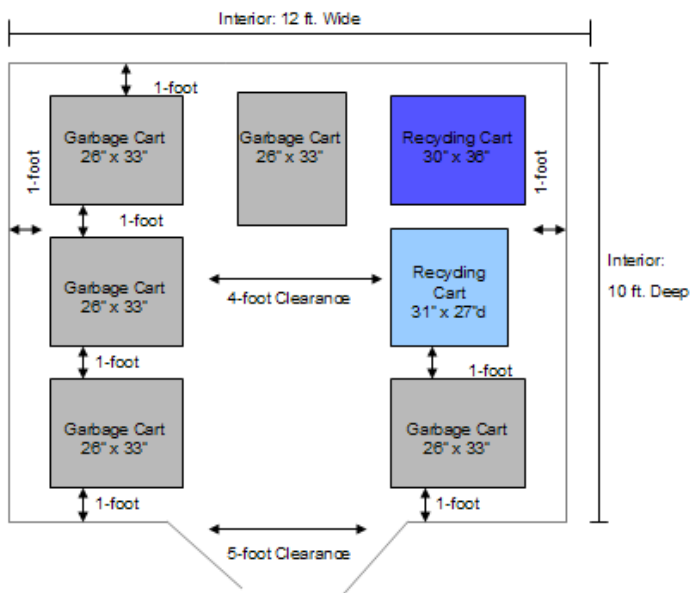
Interior: 12 ft. Wide

1-foot

Garbage Cart
26" x 33"

Garbage Cart
26" x 33"

Recycling Cart
30" x 36"

1-foot

1-foot

1-foot

Garbage Cart
26" x 33"

4-foot Clearance

Recycling Cart
31" x 27"d

Interior:

10 ft. Deep

1-foot

1-foot

Garbage Cart
26" x 33"

Garbage Cart
26" x 33"

1-foot

1-foot

5-foot Clearance